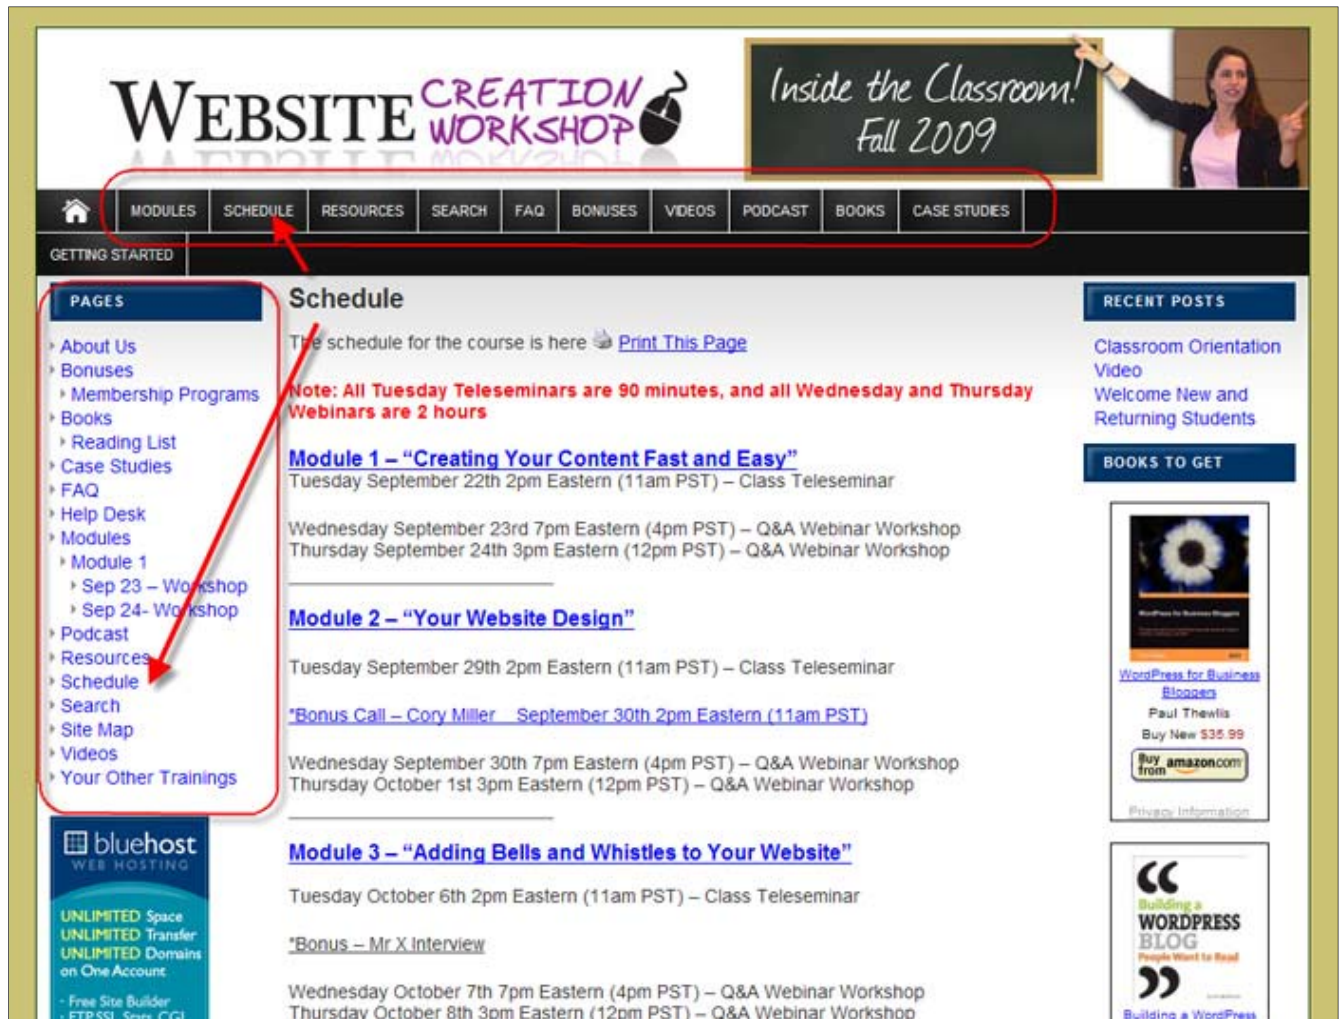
WEBSITE CREATION WORKSHOP

Inside the Classroom! Fall 2009

MODULES SCHEDULE RESOURCES SEARCH FAQ BONUSES VIDEOS PODCAST BOOKS CASE STUDIES

GETTING STARTED

PAGES

About Us
Bonuses
Membership Programs
Books
Reading List
Case Studies
FAQ
Help Desk
Modules
Module 1
Sep 23 – Workshop
Sep 24- Workshop
Podcast
Resources
Schedule
Search
Site Map
Videos
Your Other Trainings

bluehost WEB HOSTING

UNLIMITED Space
UNLIMITED Transfer
UNLIMITED Domains on One Account

- Free Site Builder
- FTP,SSI, Ssnts, CGI

Schedule

The schedule for the course is here Print This Page

Note: All Tuesday Teleseminars are 90 minutes, and all Wednesday and Thursday Webinars are 2 hours

Module 1 – "Creating Your Content Fast and Easy"
Tuesday September 22th 2pm Eastern (11am PST) – Class Teleseminar

Wednesday September 23rd 7pm Eastern (4pm PST) – Q&A Webinar Workshop
Thursday September 24th 3pm Eastern (12pm PST) – Q&A Webinar Workshop

Module 2 – "Your Website Design"

Tuesday September 29th 2pm Eastern (11am PST) – Class Teleseminar

*Bonus Call – Cory Miller September 30th 2pm Eastern (11am PST)

Wednesday September 30th 7pm Eastern (4pm PST) – Q&A Webinar Workshop
Thursday October 1st 3pm Eastern (12pm PST) – Q&A Webinar Workshop

Module 3 – "Adding Bells and Whistles to Your Website"

Tuesday October 6th 2pm Eastern (11am PST) – Class Teleseminar

*Bonus – Mr X Interview

Wednesday October 7th 7pm Eastern (4pm PST) – Q&A Webinar Workshop
Thursday October 8th 3pm Eastern (12pm PST) – Q&A Webinar Workshop

RECENT POSTS

Classroom Orientation Video
Welcome New and Returning Students

BOOKS TO GET

WordPress for Business Bloggers
Paul Thewlis
Buy New $35.99
Buy from amazon.com
Privacy Information

Building a WORDPRESS BLOG People Want to Read

Building a WordPress